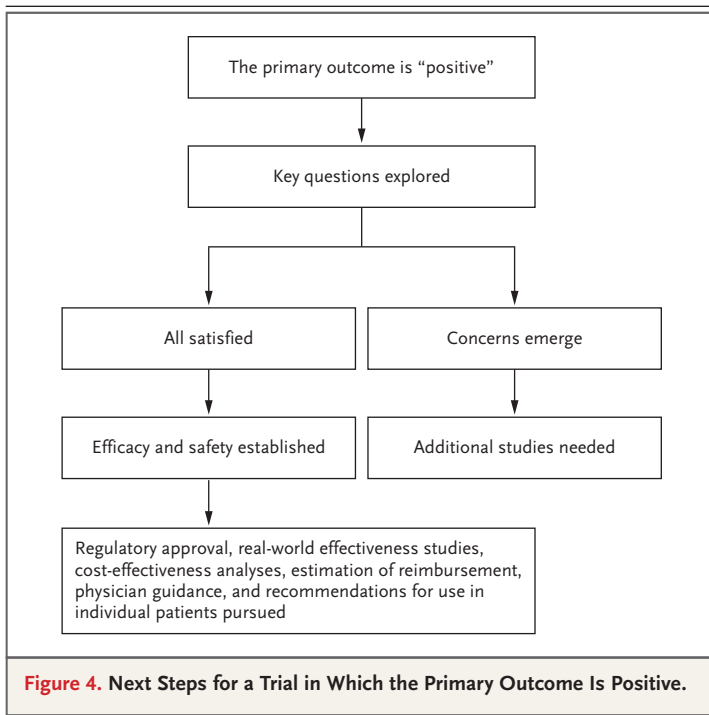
The primary outcome is “positive”

Key questions explored

All satisfied

Concerns emerge

Efficacy and safety established

Additional studies needed

Regulatory approval, real-world effectiveness studies, cost-effectiveness analyses, estimation of reimbursement, physician guidance, and recommendations for use in individual patients pursued

Figure 4. Next Steps for a Trial in Which the Primary Outcome Is Positive.